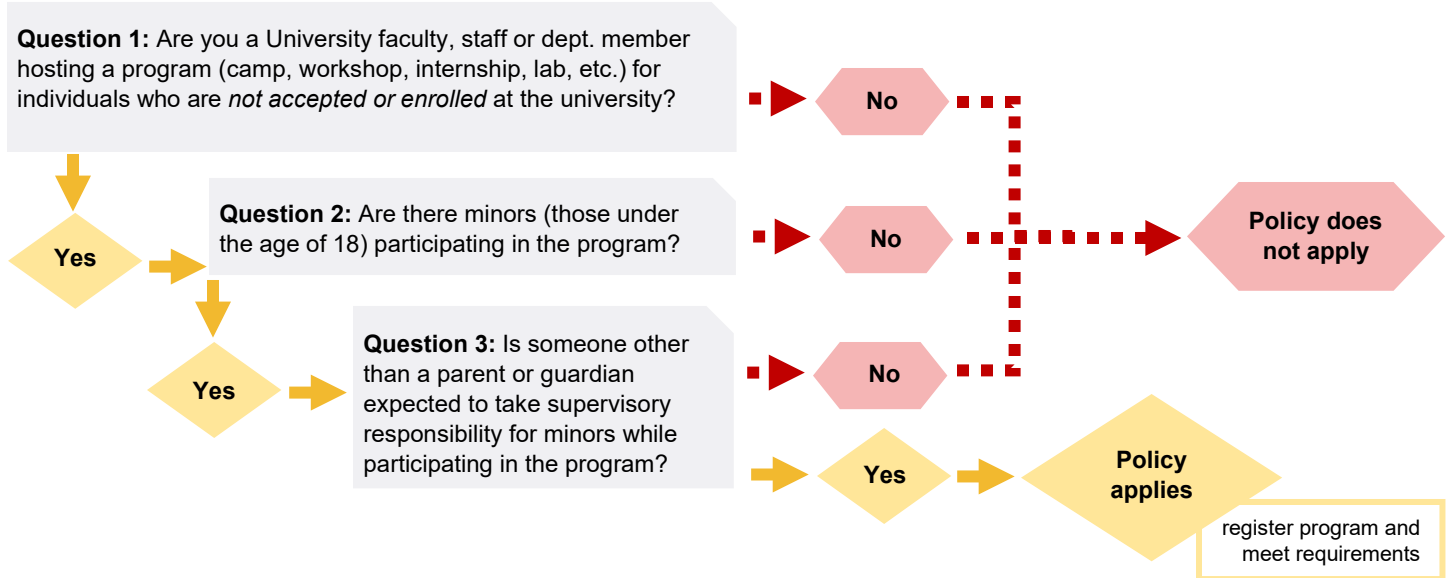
**Question 1:** Are you a University faculty, staff or dept. member hosting a program (camp, workshop, internship, lab, etc.) for individuals who are *not accepted or enrolled* at the university?

No

Yes

**Question 2:** Are there minors (those under the age of 18) participating in the program?

No

Policy does not apply

Yes

**Question 3:** Is someone other than a parent or guardian expected to take supervisory responsibility for minors while participating in the program?

No

Yes

Policy applies

register program and meet requirements